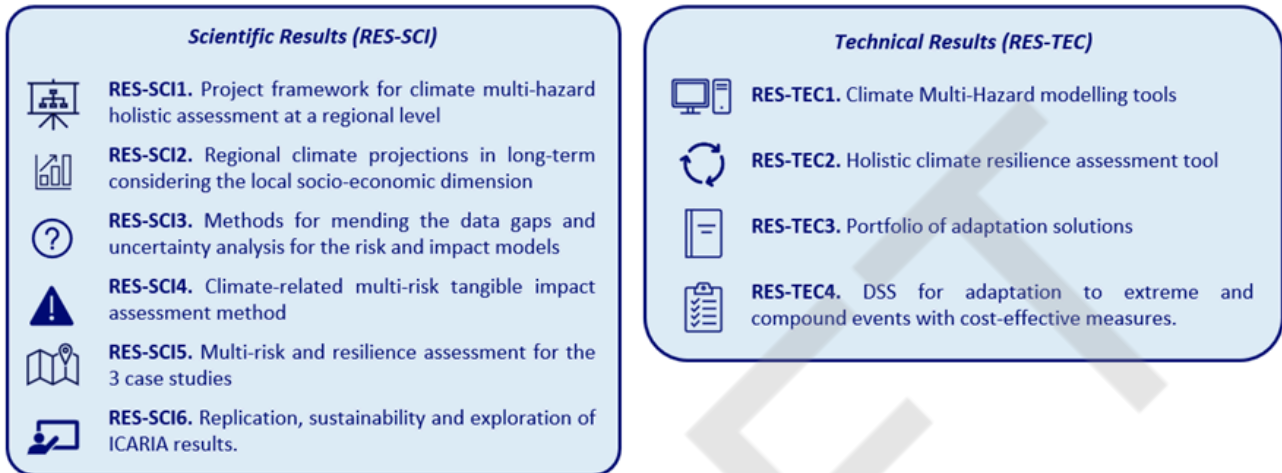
Scientific Results (RES-SCI)

RES-SCI1. Project framework for climate multi-hazard holistic assessment at a regional level

RES-SCI2. Regional climate projections in long-term considering the local socio-economic dimension

RES-SCI3. Methods for mending the data gaps and uncertainty analysis for the risk and impact models

RES-SCI4. Climate-related multi-risk tangible impact assessment method

RES-SCI5. Multi-risk and resilience assessment for the 3 case studies

RES-SCI6. Replication, sustainability and exploration of ICARIA results.

Technical Results (RES-TEC)

RES-TEC1. Climate Multi-Hazard modelling tools

RES-TEC2. Holistic climate resilience assessment tool

RES-TEC3. Portfolio of adaptation solutions

RES-TEC4. DSS for adaptation to extreme and compound events with cost-effective measures.